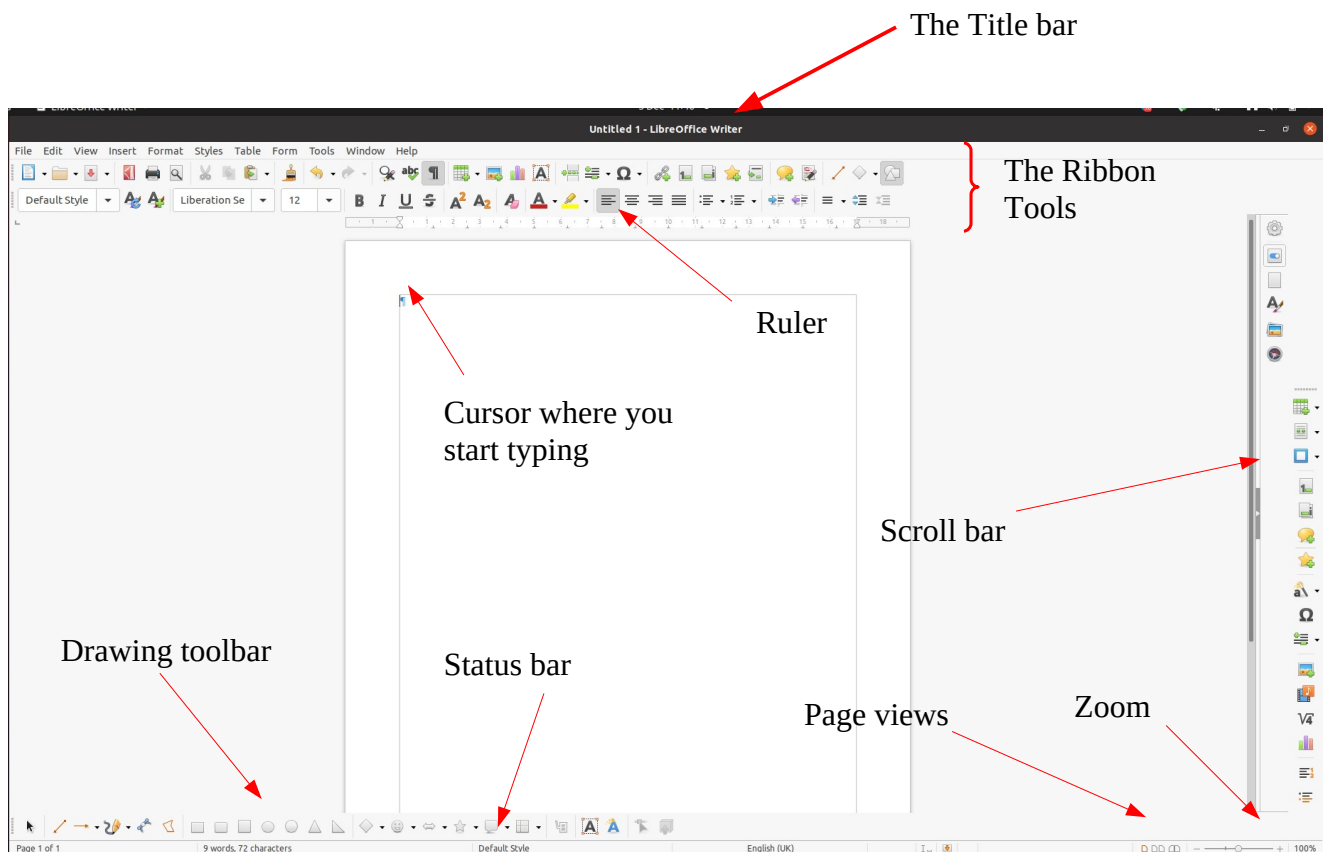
The Title bar

Untitled 1 - LibreOffice Writer

File Edit View Insert Format Styles Table Form Tools Window Help

Default Style Liberation Se 12

The Ribbon Tools

Ruler

Cursor where you start typing

Scroll bar

Drawing toolbar

Status bar

Page views

Zoom

Page 1 of 1 9 words, 72 characters Default Style English (UK) 100%